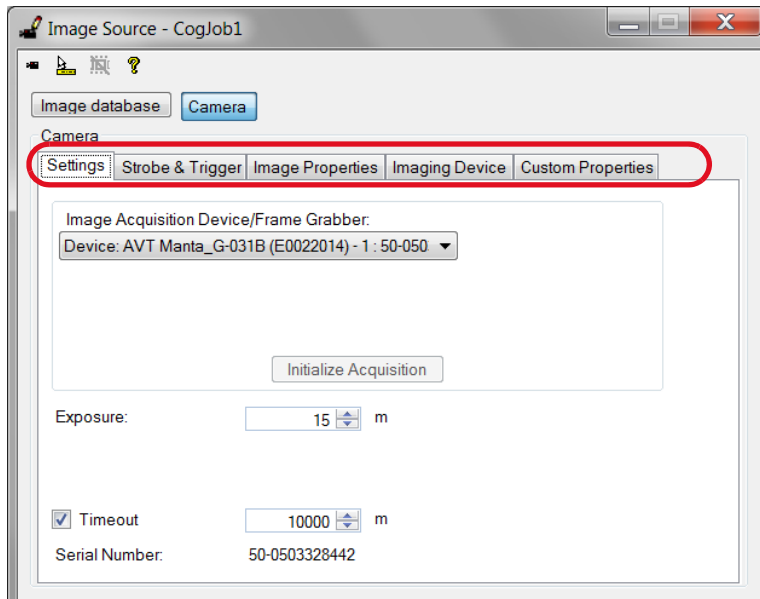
Image Source - CogJob1

Image database
Camera

Camera

Settings
Strobe & Trigger
Image Properties
Imaging Device
Custom Properties

Image Acquisition Device/Frame Grabber:
Device: AVT Manta_G-031B (E0022014) - 1 : 50-050

Initialize Acquisition

Exposure: 15 m

Timeout 10000 m

Serial Number: 50-0503328442